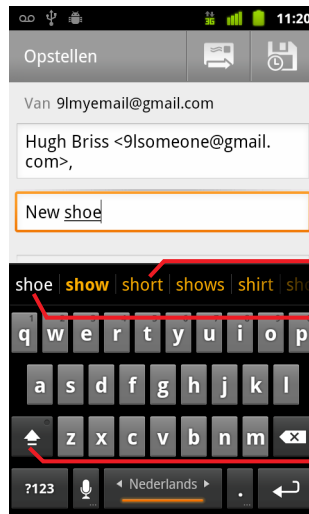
11:20

Opstellen

Van 9lmyemail@gmail.com

Hugh Briss <9lsomeone@gmail.com>,

New shoe

shoe | show | short | shows | shirt | sh

q w e r t y u i o p

a s d f g h j k l

z x c v b n m

?123 Nederlands .